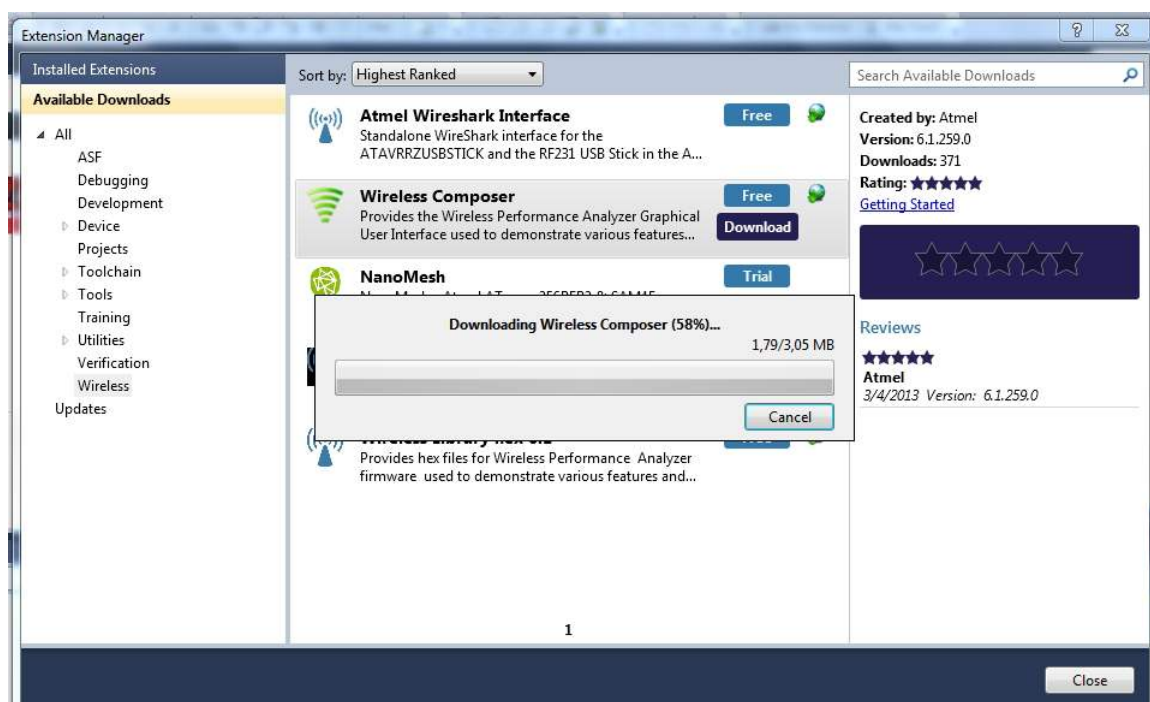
Extension Manager

Installed Extensions
Available Downloads
All
ASF
Debugging
Development
Device
Projects
Toolchain
Tools
Training
Utilities
Verification
Wireless
Updates

Sort by: Highest Ranked

Atmel Wireshark Interface
Standalone WireShark interface for the ATAVRRZUSBSTICK and the RF231 USB Stick in the A...
Free

Wireless Composer
Provides the Wireless Performance Analyzer Graphical User Interface used to demonstrate various features...
Free
Download

NanoMesh
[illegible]
Trial

Downloading Wireless Composer (58%)...
1,79/3,05 MB
Cancel

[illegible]
Provides hex files for Wireless Performance Analyzer firmware used to demonstrate various features and...

1

Search Available Downloads

Created by: Atmel
Version: 6.1.259.0
Downloads: 371
Rating:
Getting Started

Reviews
Atmel
3/4/2013 Version: 6.1.259.0

Close